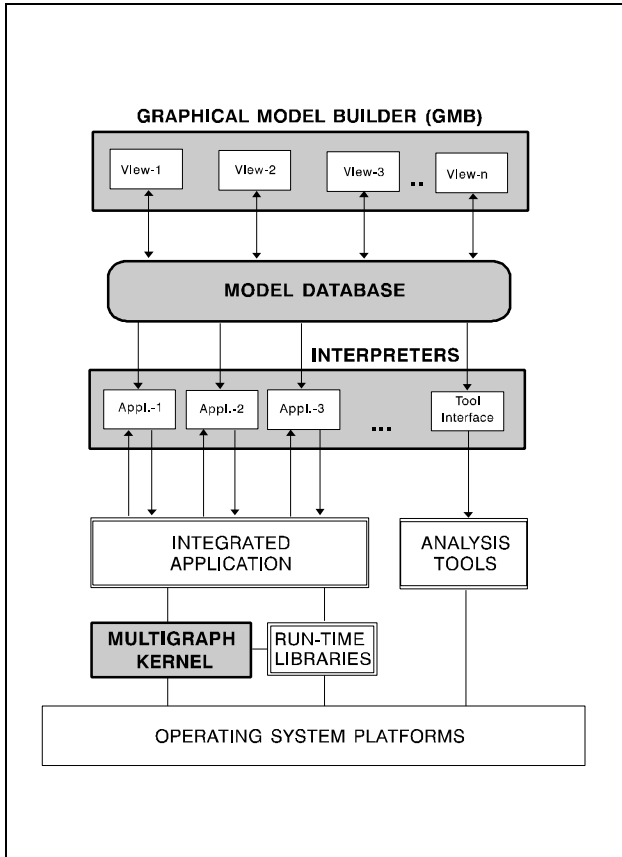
GRAPHICAL MODEL BUILDER (GMB)

View-1

View-2

View-3

..

View-n

MODEL DATABASE

INTERPRETERS

Appl.-1

Appl.-2

Appl.-3

...

Tool Interface

INTEGRATED APPLICATION

ANALYSIS TOOLS

MULTIGRAPH KERNEL

RUN-TIME LIBRARIES

OPERATING SYSTEM PLATFORMS